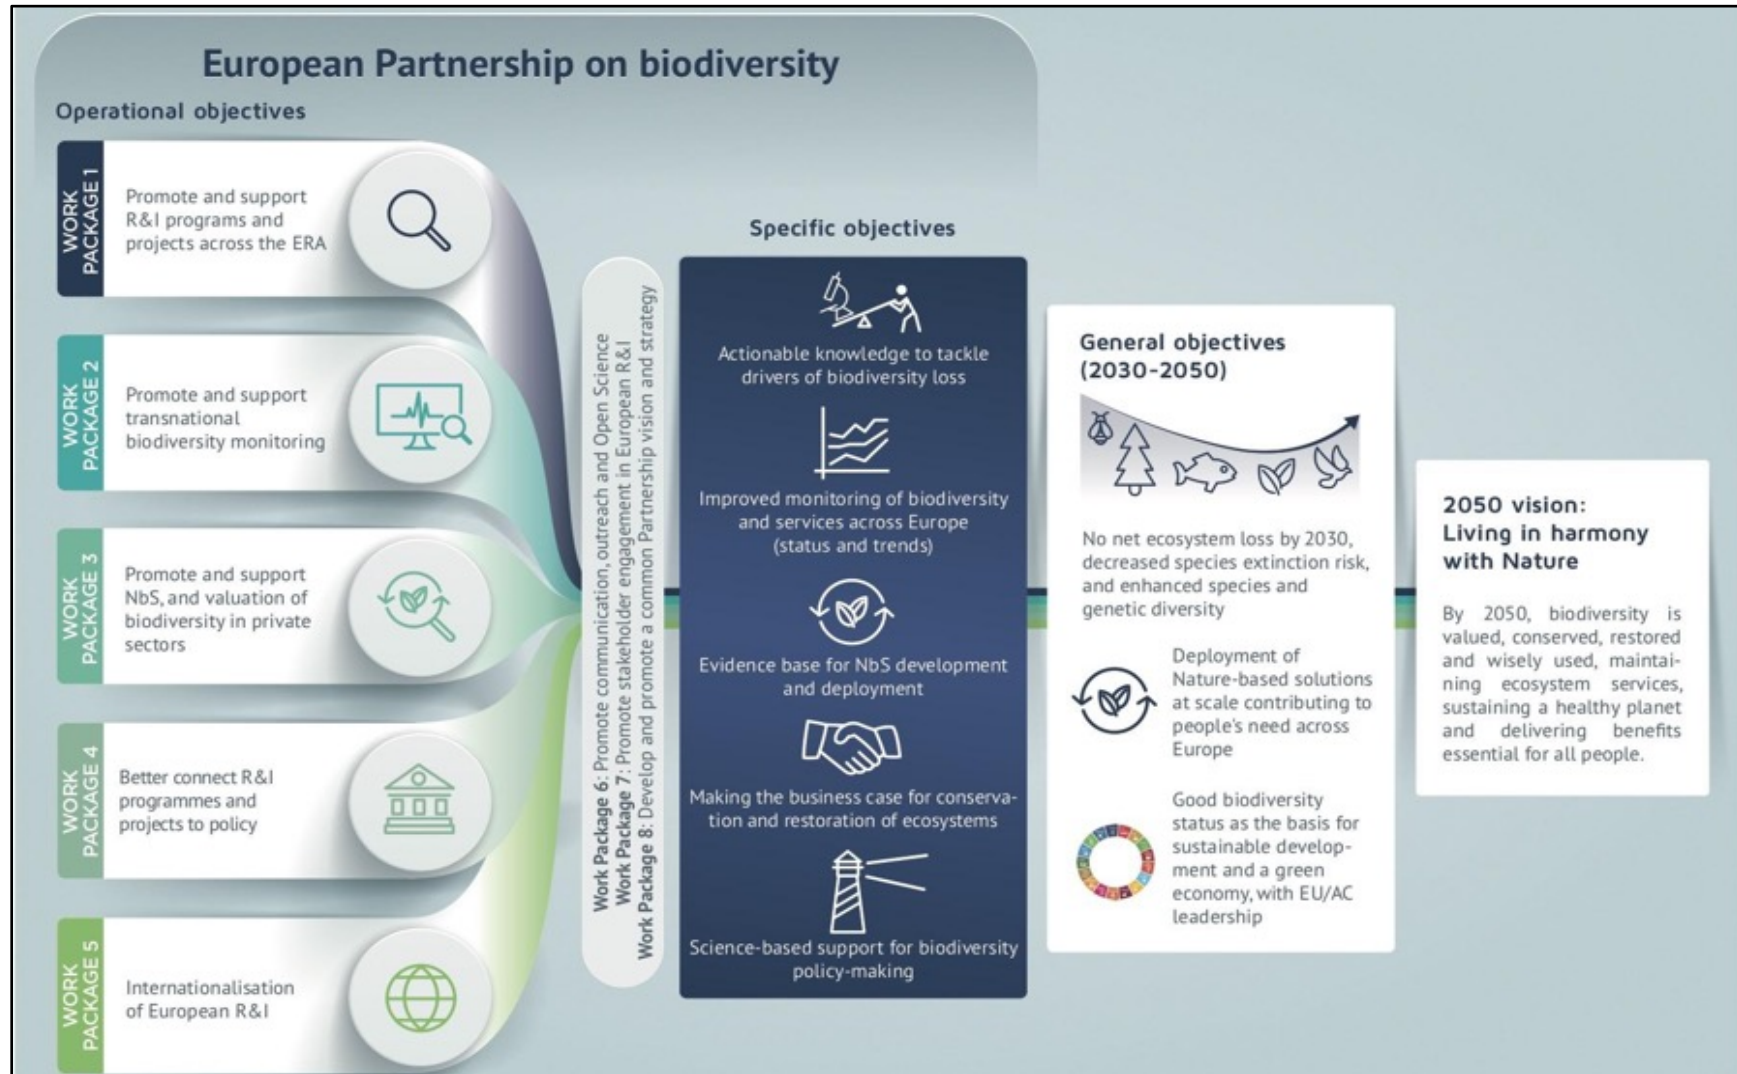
European Partnership on biodiversity

Operational objectives

WORK PACKAGE 1

Promote and support R&I programs and projects across the ERA

WORK PACKAGE 2

Promote and support transnational biodiversity monitoring

WORK PACKAGE 3

Promote and support NbS, and valuation of biodiversity in private sectors

WORK PACKAGE 4

Better connect R&I programmes and projects to policy

WORK PACKAGE 5

Internationalisation of European R&I

Work Package 6: Promote communication, outreach and Open Science
Work Package 7: Promote stakeholder engagement in European R&I
Work Package 8: Develop and promote a common Partnership vision and strategy

Specific objectives

Actionable knowledge to tackle drivers of biodiversity loss

Improved monitoring of biodiversity and services across Europe (status and trends)

Evidence base for NbS development and deployment

Making the business case for conservation and restoration of ecosystems

Science-based support for biodiversity policy-making

General objectives (2030-2050)

No net ecosystem loss by 2030, decreased species extinction risk, and enhanced species and genetic diversity

Deployment of Nature-based solutions at scale contributing to people's need across Europe

Good biodiversity status as the basis for sustainable development and a green economy, with EU/AC leadership

2050 vision: Living in harmony with Nature

By 2050, biodiversity is valued, conserved, restored and wisely used, maintaining ecosystem services, sustaining a healthy planet and delivering benefits essential for all people.